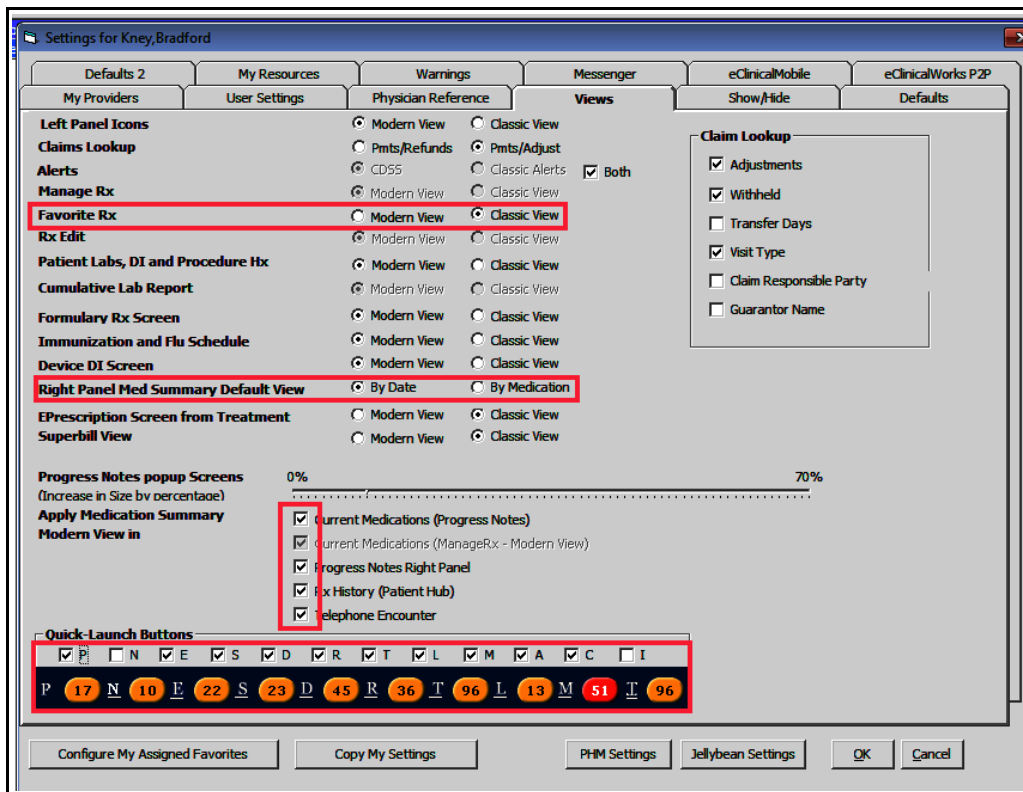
Settings for Kney,Bradford

Defaults 2 | My Resources | Warnings | Messenger | eClinicalMobile | eClinicalWorks P2P
My Providers | User Settings | Physician Reference | Views | Show/Hide | Defaults

Left Panel Icons — Modern View — Classic View
Claims Lookup — Pmts/Refunds — Pmts/Adjust
Alerts — CDSS — Classic Alerts — Both
Manage Rx — Modern View — Classic View
Favorite Rx — Modern View — Classic View
Rx Edit — Modern View — Classic View
Patient Labs, DI and Procedure Hx — Modern View — Classic View
Cumulative Lab Report — Modern View — Classic View
Formulary Rx Screen — Modern View — Classic View
Immunization and Flu Schedule — Modern View — Classic View
Device DI Screen — Modern View — Classic View
Right Panel Med Summary Default View — By Date — By Medication
EPrescription Screen from Treatment — Modern View — Classic View
Superbill View — Modern View — Classic View

Claim Lookup
Adjustments
Withheld
Transfer Days
Visit Type
Claim Responsible Party
Guarantor Name

Progress Notes popup Screens
(Increase in Size by percentage)
0%
70%

Apply Medication Summary Modern View in
Current Medications (Progress Notes)
Current Medications (ManageRx - Modern View)
Progress Notes Right Panel
Rx History (Patient Hub)
Telephone Encounter

Quick-Launch Buttons
P N E S D R T L M A C I
P 17 N 10 E 22 S 23 D 45 R 36 T 96 L 13 M 51 T 96

Configure My Assigned Favorites | Copy My Settings | PHM Settings | Jellybean Settings | OK | Cancel